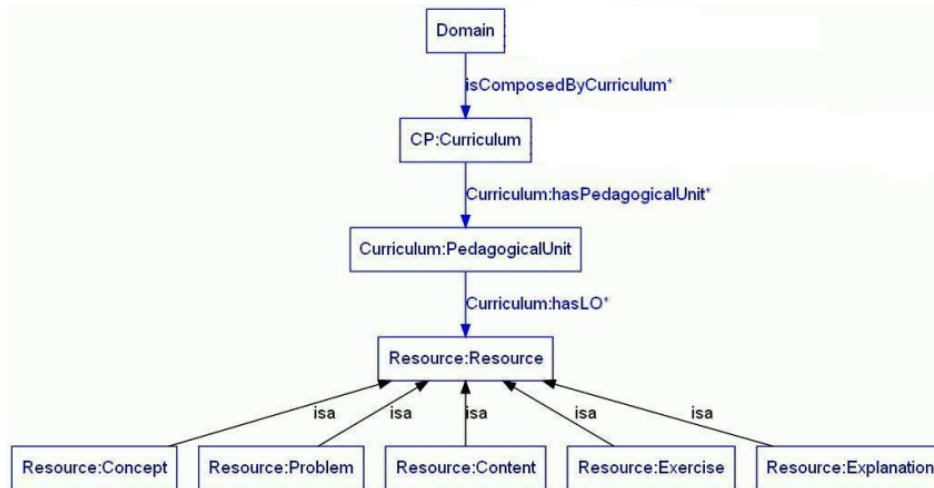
Domain

isComposedByCurriculum*

CP:Curriculum

Curriculum:hasPedagogicalUnit*

Curriculum:PedagogicalUnit

Curriculum:hasLO*

Resource:Resource

isa

isa

isa

isa

isa

Resource:Concept

Resource:Problem

Resource:Content

Resource:Exercise

Resource:Explanation